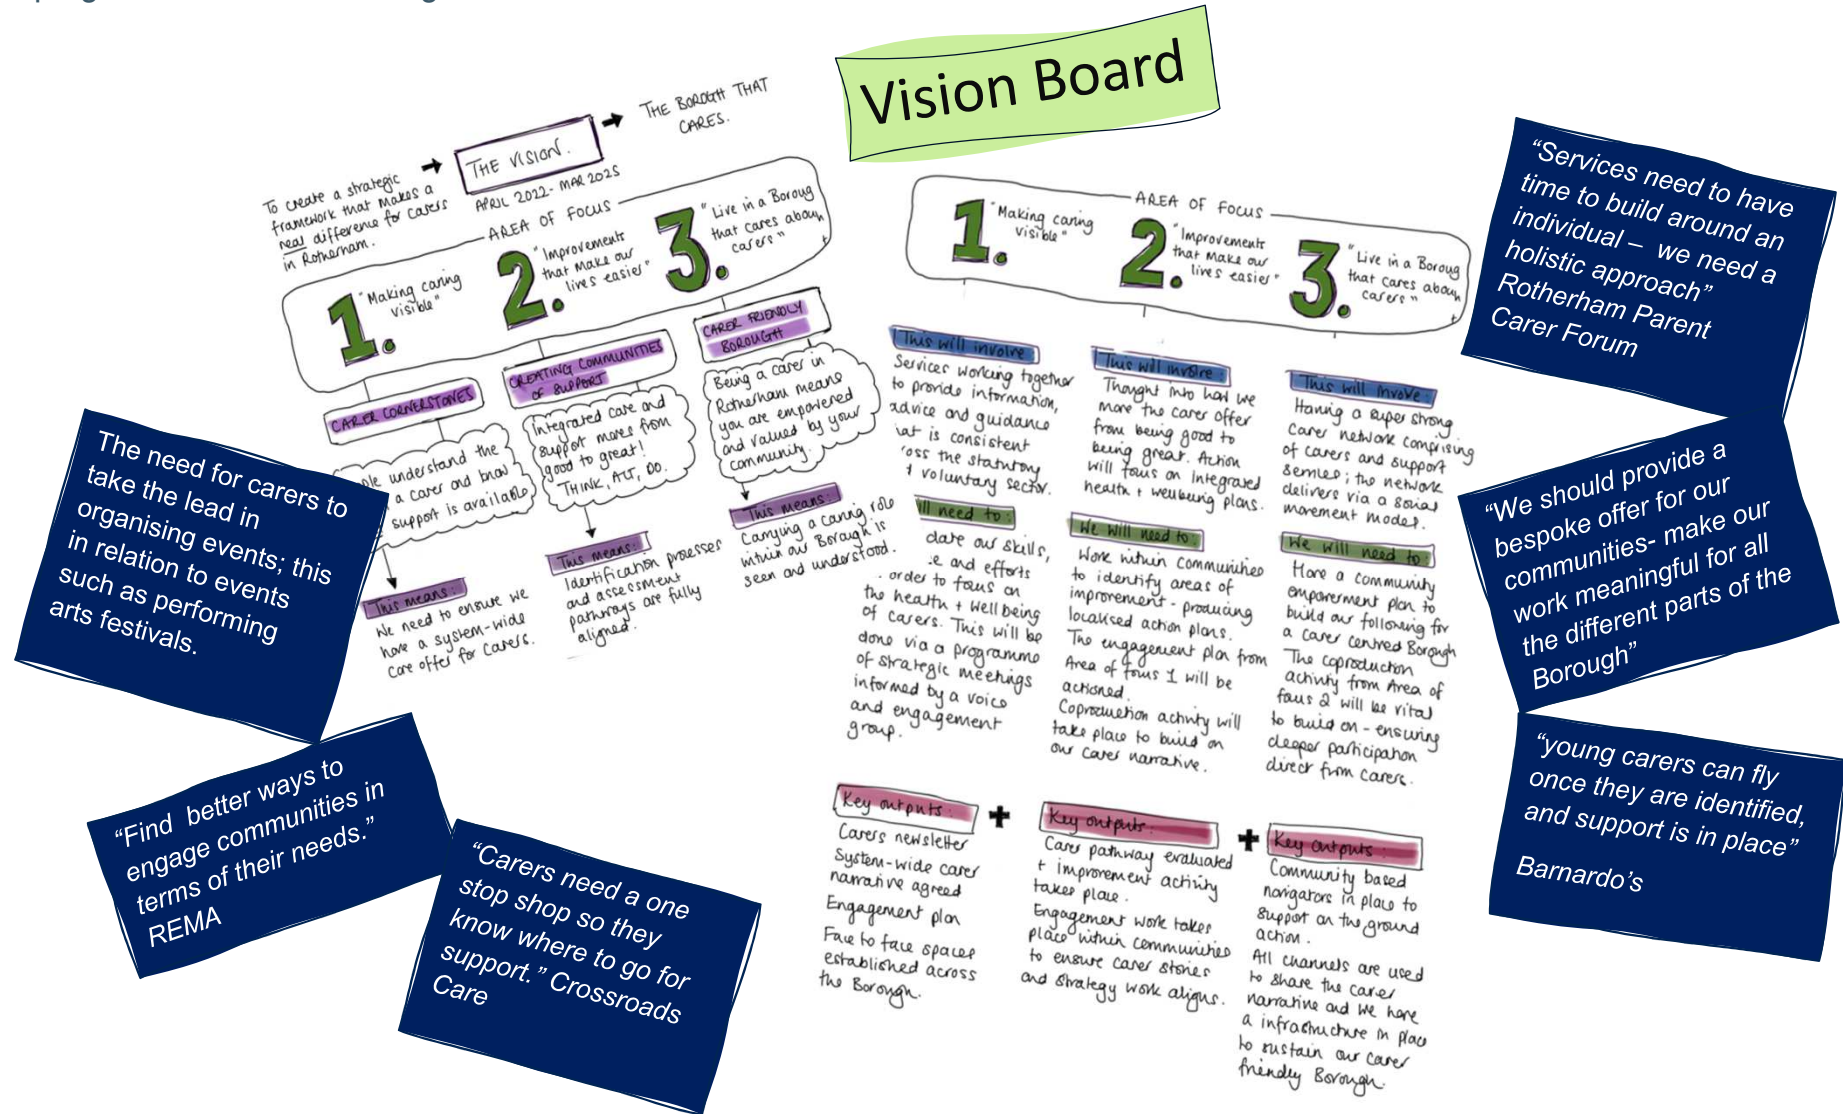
Vision Board

To create a strategic framework that makes a real difference for carers in Rotherham. → THE VISION. APRIL 2022 - MAR 2025 → THE BOROUGH THAT CARES.

AREA OF FOCUS

1. "Making caring visible"

2. "Improvements that make our lives easier"

3. "Live in a Borough that cares about carers"

CARER CORNERSTONES

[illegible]ple understand the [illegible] a carer and know support is available

This means

We need to ensure we have a system-wide care offer for carers.

CREATING COMMUNITIES OF SUPPORT

Integrated care and support moves from good to great! THINK, ACT, DO.

This means

Identification processes and assessment pathways are fully aligned.

CARER FRIENDLY BOROUGH

Being a carer in Rotherham means you are empowered and valued by your community.

This means

Carrying a caring role within our Borough is seen and understood.

AREA OF FOCUS

1. "Making caring visible"

2. "Improvements that make our lives easier"

3. "Live in a Borough that cares about carers"

This will involve

Services working together to provide information, advice and guidance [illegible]hat is consistent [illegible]oss the statutory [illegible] voluntary sector.

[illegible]ll need to

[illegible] date our skills, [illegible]e and efforts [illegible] order to focus on the health + well being of carers. This will be done via a programme of strategic meetings informed by a voice and engagement group.

This will involve

Thought into how we move the carer offer from being good to being great. Action will focus on integrated health + wellbeing plans.

We will need to

Work within communities to identify areas of improvement - producing localised action plans. The engagement plan from Area of focus 1 will be actioned. Coproduction activity will take place to build on our carer narrative.

This will involve

Having a super strong carer network comprising of carers and support services; the network delivers via a social movement model.

We will need to

Have a community empowerment plan to build our following for a carer centred Borough. The coproduction activity from Area of focus 2 will be vital to build on - ensuring deeper participation direct from carers.

Key outputs

Carers newsletter
System-wide carer narrative agreed
Engagement plan
Face to face spaces established across the Borough.

+

Key outputs

Carer pathway evaluated + improvement activity takes place.
Engagement work takes place within communities to ensure carer stories and strategy work aligns.

+

Key outputs

Community based navigators in place to support on the ground action.
All channels are used to share the carer narrative and we have a infrastructure in place to sustain our carer friendly Borough.

"Services need to have time to build around an individual – we need a holistic approach" Rotherham Parent Carer Forum

"We should provide a bespoke offer for our communities- make our work meaningful for all the different parts of the Borough"

"young carers can fly once they are identified, and support is in place"

Barnardo's

The need for carers to take the lead in organising events; this in relation to events such as performing arts festivals.

"Find better ways to engage communities in terms of their needs." REMA

"Carers need a one stop shop so they know where to go for support." Crossroads Care